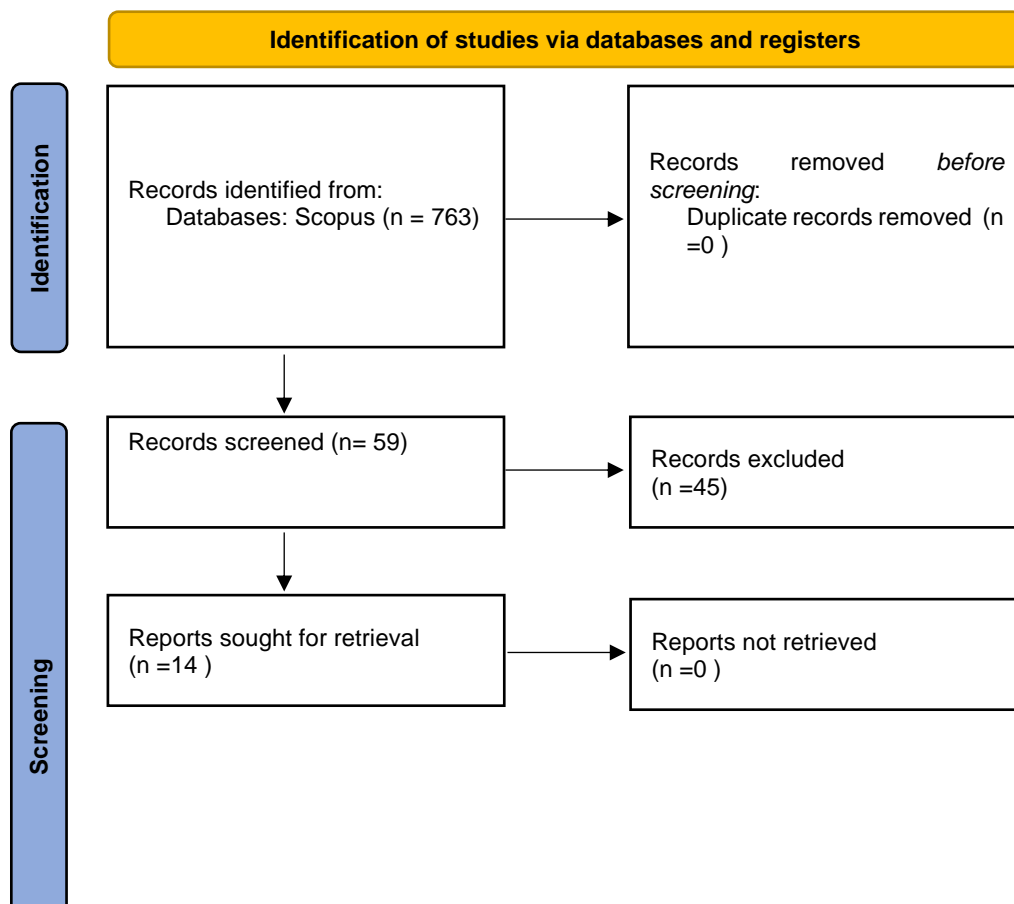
Identification of studies via databases and registers

Identification

Records identified from:
Databases: Scopus (n = 763)

Records removed *before screening*:
Duplicate records removed (n =0 )

Screening

Records screened (n= 59)

Records excluded
(n =45)

Reports sought for retrieval
(n =14 )

Reports not retrieved
(n =0 )